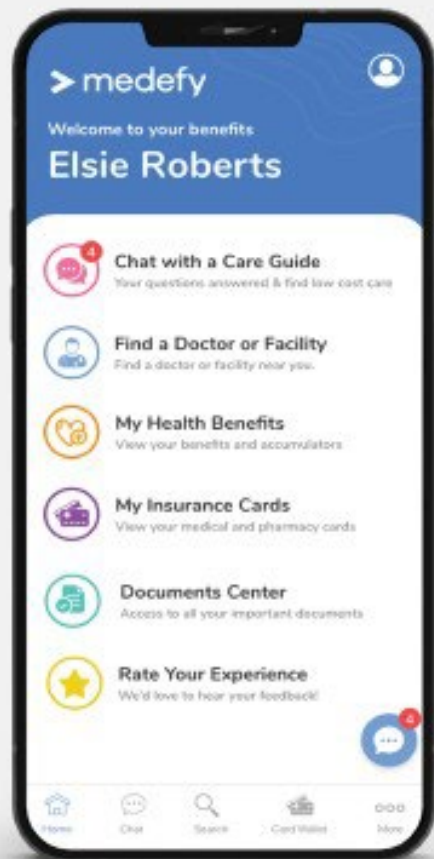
medefy

Welcome to your benefits

Elsie Roberts

4

Chat with a Care Guide
Your questions answered & find low cost care

Find a Doctor or Facility
Find a doctor or facility near you.

My Health Benefits
View your benefits and accumulators

My Insurance Cards
View your medical and pharmacy cards

Documents Center
Access to all your important documents

Rate Your Experience
We'd love to hear your feedback!

4

Home Chat Search Card Wallet More